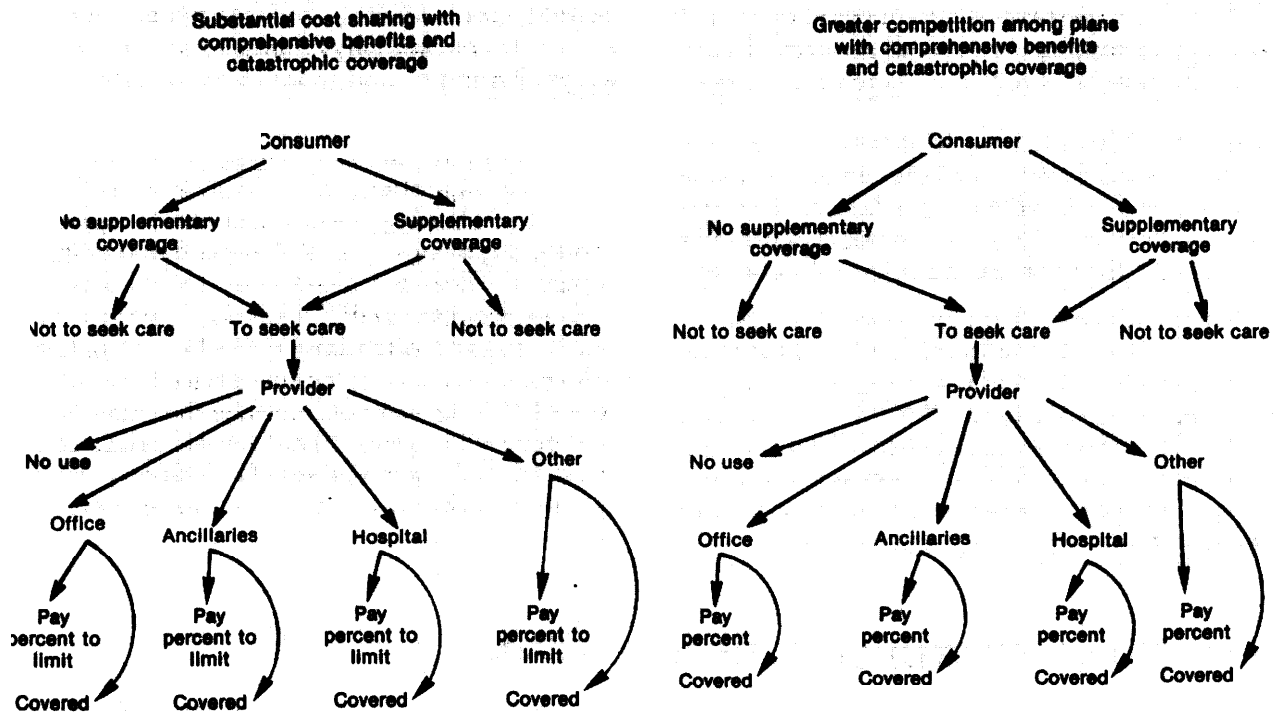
Substantial cost sharing with comprehensive benefits and catastrophic coverage

Consumer

No supplementary coverage

Supplementary coverage

Not to seek care

To seek care

Not to seek care

Provider

No use

Other

Office

Ancillaries

Hospital

Pay percent to limit

Pay percent to limit

Pay percent to limit

Pay percent to limit

Covered

Covered

Covered

Covered

Greater competition among plans with comprehensive benefits and catastrophic coverage

Consumer

No supplementary coverage

Supplementary coverage

Not to seek care

To seek care

Not to seek care

Provider

No use

Other

Office

Ancillaries

Hospital

Pay percent

Pay percent

Pay percent

Pay percent

Covered

Covered

Covered

Covered